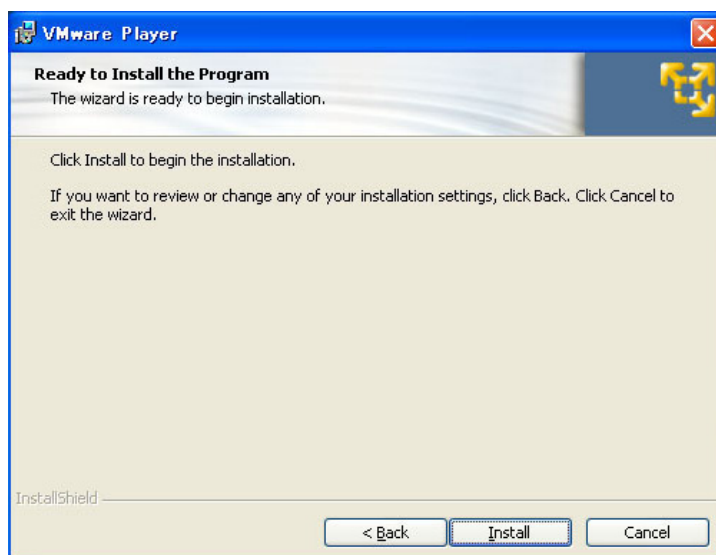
VMware Player

Ready to Install the Program

The wizard is ready to begin installation.

Click Install to begin the installation.

If you want to review or change any of your installation settings, click Back. Click Cancel to exit the wizard.

InstallShield

< Back

Install

Cancel